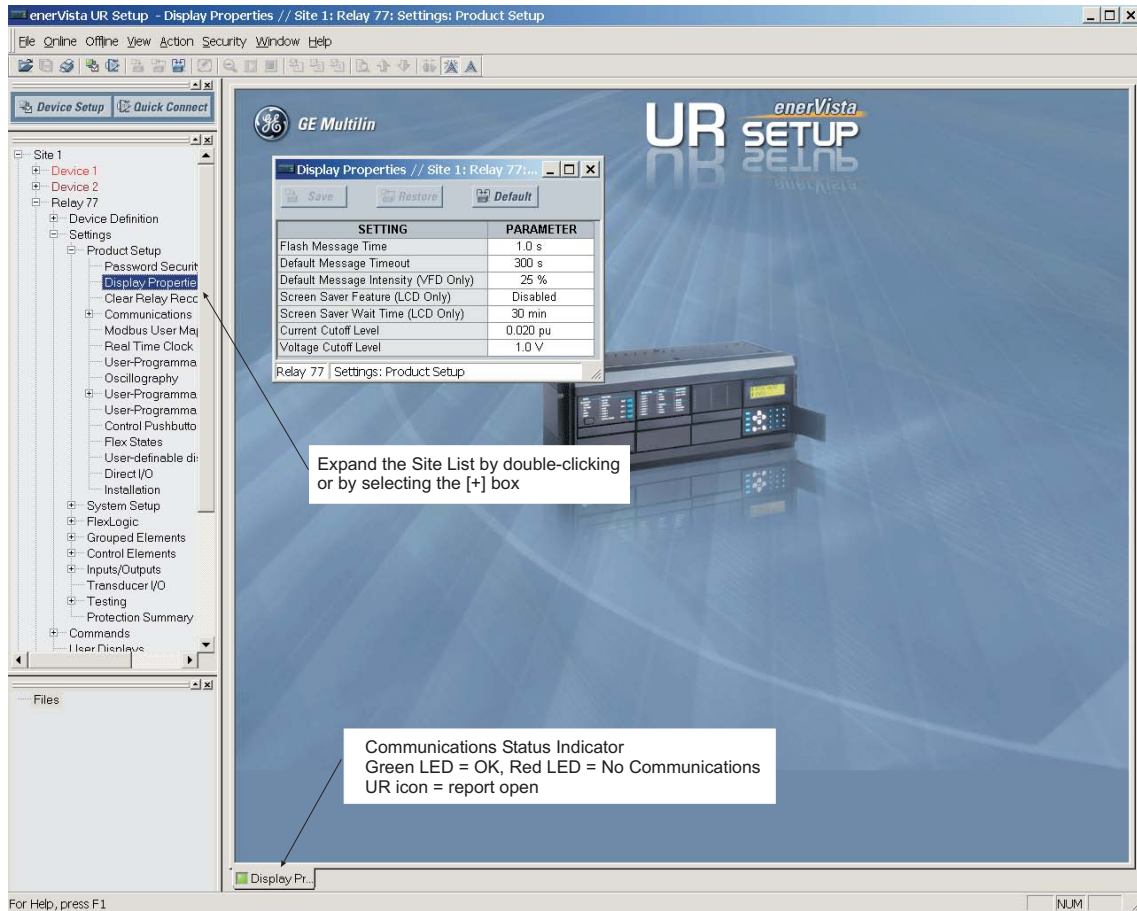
enerVista UR Setup - Display Properties // Site 1: Relay 77: Settings: Product Setup

File Online Offline View Action Security Window Help

Device Setup Quick Connect

Site 1
Device 1
Device 2
Relay 77
Device Definition
Settings
Product Setup
Password Securit
Display Propertie
Clear Relay Reco
Communications
Modbus User Ma
Real Time Clock
User-Programma
Oscillography
User-Programma
User-Programma
Control Pushbutto
Flex States
User-definable di
Direct I/O
Installation
System Setup
FlexLogic
Grouped Elements
Control Elements
Inputs/Outputs
Transducer I/O
Testing
Protection Summary
Commands
User Displays

Files

GE Multilin

UR enerVista SETUP

Display Properties // Site 1: Relay 77:...

Save Restore Default

| SETTING | PARAMETER |
|---|---|
| Flash Message Time | 1.0 s |
| Default Message Timeout | 300 s |
| Default Message Intensity (VFD Only) | 25 % |
| Screen Saver Feature (LCD Only) | Disabled |
| Screen Saver Wait Time (LCD Only) | 30 min |
| Current Cutoff Level | 0.020 pu |
| Voltage Cutoff Level | 1.0 V |

Relay 77 Settings: Product Setup

Expand the Site List by double-clicking or by selecting the [+] box

Communications Status Indicator
Green LED = OK, Red LED = No Communications
UR icon = report open

Display Pr...

For Help, press F1

NUM